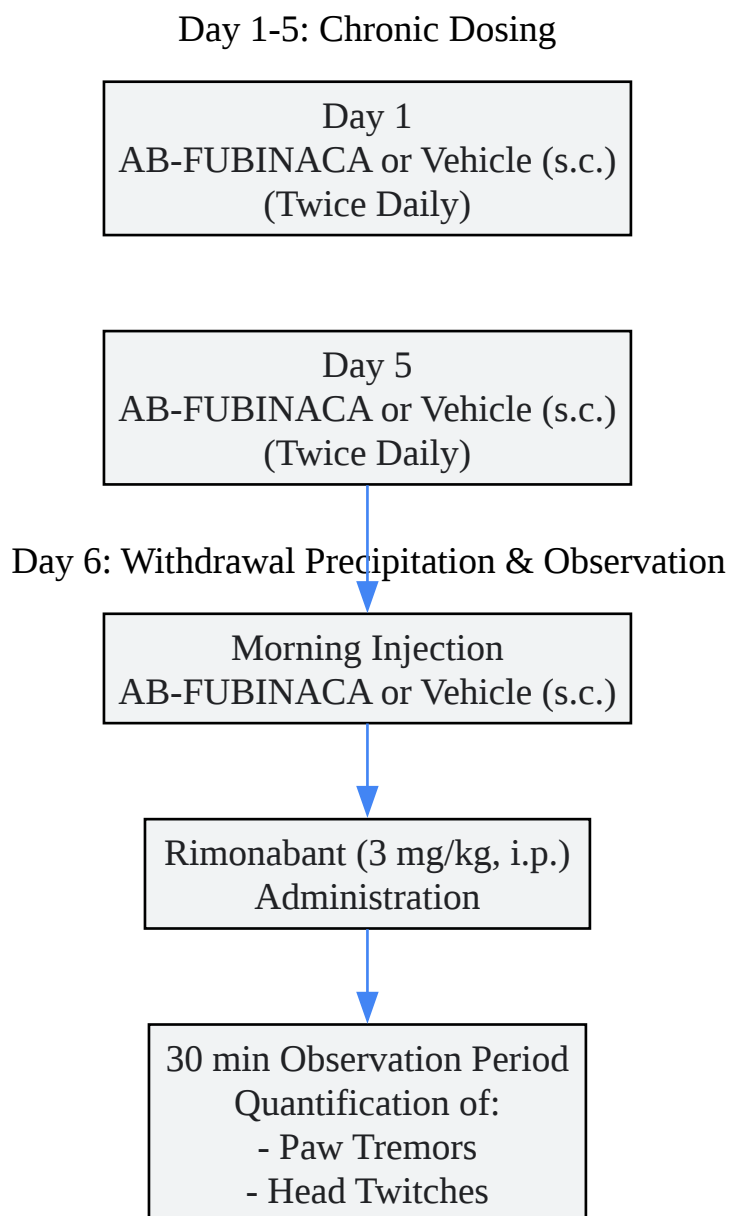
Day 1-5: Chronic Dosing

Day 1
AB-FUBINACA or Vehicle (s.c.)
(Twice Daily)

Day 5
AB-FUBINACA or Vehicle (s.c.)
(Twice Daily)

Day 6: Withdrawal Precipitation & Observation

Morning Injection
AB-FUBINACA or Vehicle (s.c.)

Rimonabant (3 mg/kg, i.p.)
Administration

30 min Observation Period
Quantification of:
- Paw Tremors
- Head Twitches